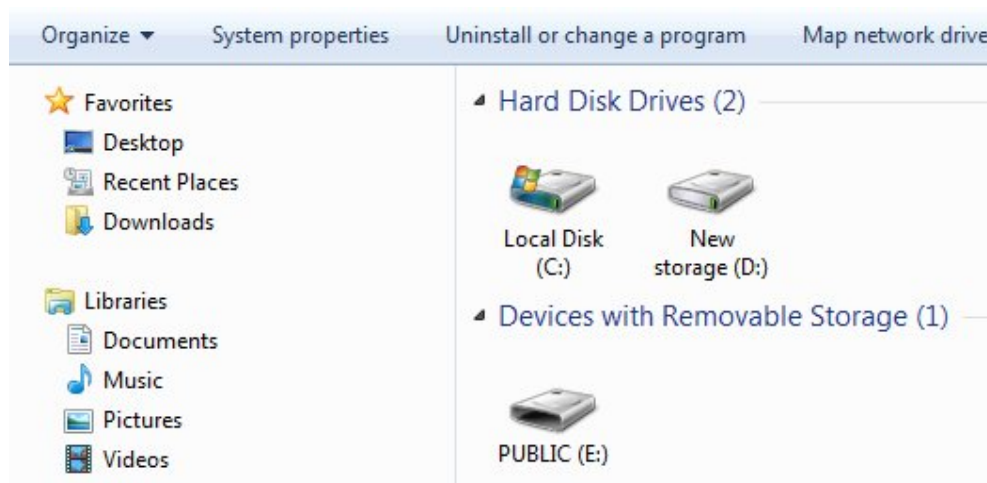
Organize ▾ System properties Uninstall or change a program Map network drive

Favorites
Desktop
Recent Places
Downloads

Libraries
Documents
Music
Pictures
Videos

Hard Disk Drives (2)

Local Disk (C:)

New storage (D:)

Devices with Removable Storage (1)

PUBLIC (E:)